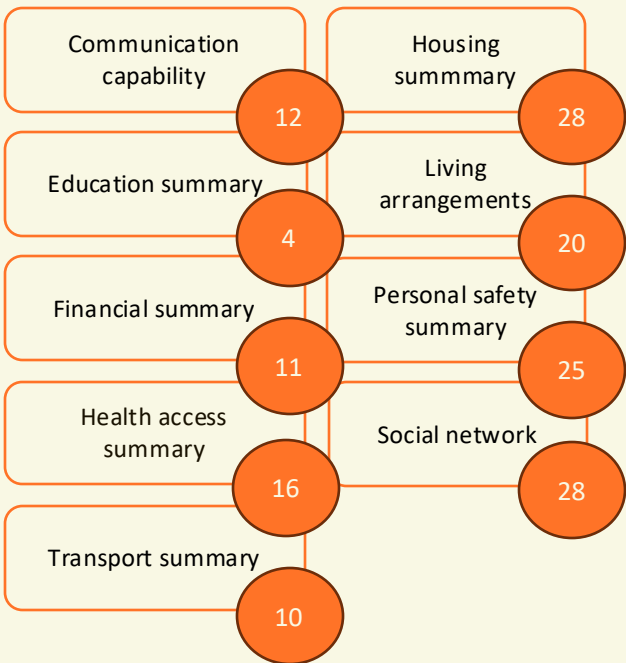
Communication capability
12
Education summary
4
Financial summary
11
Health access summary
16
Transport summary
10

Housing summmary
28
Living arrangements
20
Personal safety summary
25
Social network
28